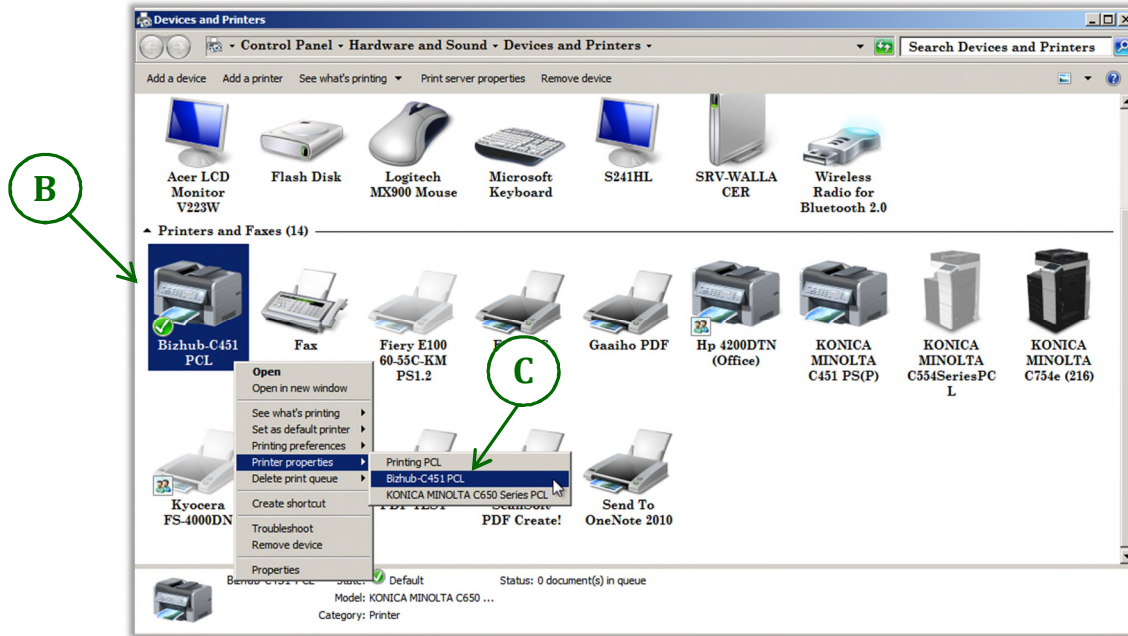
Devices and Printers

Control Panel ▸ Hardware and Sound ▸ Devices and Printers ▸

Search Devices and Printers

Add a device Add a printer See what's printing Print server properties Remove device

Acer LCD Monitor V223W

Flash Disk

Logitech MX900 Mouse

Microsoft Keyboard

S241HL

SRV-WALLACER

Wireless Radio for Bluetooth 2.0

B

Printers and Faxes (14)

Bizhub-C451 PCL

Fax

Fiery E100 60-55C-KM PS1.2

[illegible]

Gaaiho PDF

Hp 4200DTN (Office)

KONICA MINOLTA C451 PS(P)

KONICA MINOLTA C554SeriesPCL

KONICA MINOLTA C754e (216)

C

Open
Open in new window
See what's printing
Set as default printer
Printing preferences
Printer properties
Delete print queue
Create shortcut
Troubleshoot
Remove device
Properties

Printing PCL
Bizhub-C451 PCL
KONICA MINOLTA C650 Series PCL

Kyocera FS-4000DN

PDF-TEST

ScanSoft PDF Create!

Send To OneNote 2010

Bizhub-C451 PCL State: Default Status: 0 document(s) in queue
Model: KONICA MINOLTA C650 ...
Category: Printer